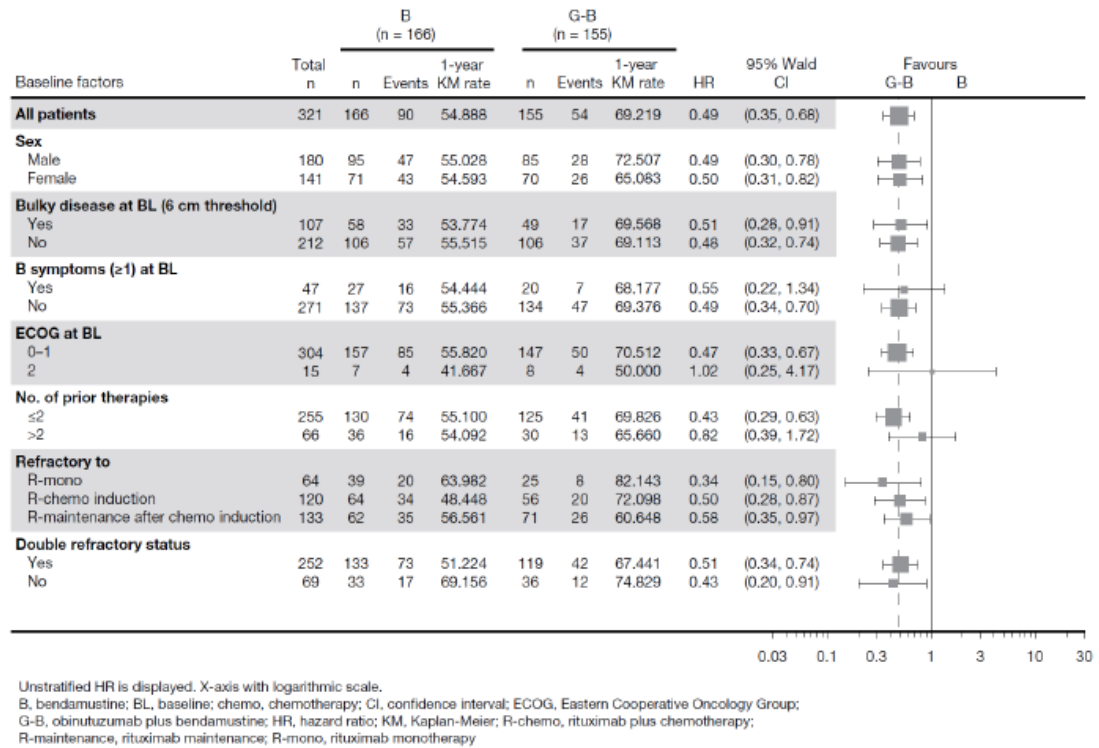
| Baseline factors | Total n | B (n = 166) n | Events | 1-year KM rate | G-B (n = 155) n | Events | 1-year KM rate | HR | 95% Wald CI | Favours G-B B |
|---|---|---|---|---|---|---|---|---|---|---|
| **All patients** | 321 | 166 | 90 | 54.888 | 155 | 54 | 69.219 | 0.49 | (0.35, 0.68) | |
| **Sex** | | | | | | | | | | |
| Male | 180 | 95 | 47 | 55.028 | 85 | 28 | 72.507 | 0.49 | (0.30, 0.78) | |
| Female | 141 | 71 | 43 | 54.593 | 70 | 26 | 65.083 | 0.50 | (0.31, 0.82) | |
| **Bulky disease at BL (6 cm threshold)** | | | | | | | | | | |
| Yes | 107 | 58 | 33 | 53.774 | 49 | 17 | 69.568 | 0.51 | (0.28, 0.91) | |
| No | 212 | 106 | 57 | 55.515 | 106 | 37 | 69.113 | 0.48 | (0.32, 0.74) | |
| **B symptoms (≥1) at BL** | | | | | | | | | | |
| Yes | 47 | 27 | 16 | 54.444 | 20 | 7 | 68.177 | 0.55 | (0.22, 1.34) | |
| No | 271 | 137 | 73 | 55.366 | 134 | 47 | 69.376 | 0.49 | (0.34, 0.70) | |
| **ECOG at BL** | | | | | | | | | | |
| 0–1 | 304 | 157 | 85 | 55.820 | 147 | 50 | 70.512 | 0.47 | (0.33, 0.67) | |
| 2 | 15 | 7 | 4 | 41.667 | 8 | 4 | 50.000 | 1.02 | (0.25, 4.17) | |
| **No. of prior therapies** | | | | | | | | | | |
| ≤2 | 255 | 130 | 74 | 55.100 | 125 | 41 | 69.826 | 0.43 | (0.29, 0.63) | |
| >2 | 66 | 36 | 16 | 54.092 | 30 | 13 | 65.660 | 0.82 | (0.39, 1.72) | |
| **Refractory to** | | | | | | | | | | |
| R-mono | 64 | 39 | 20 | 63.982 | 25 | 8 | 82.143 | 0.34 | (0.15, 0.80) | |
| R-chemo induction | 120 | 64 | 34 | 48.448 | 56 | 20 | 72.098 | 0.50 | (0.28, 0.87) | |
| R-maintenance after chemo induction | 133 | 62 | 35 | 56.561 | 71 | 26 | 60.648 | 0.58 | (0.35, 0.97) | |
| **Double refractory status** | | | | | | | | | | |
| Yes | 252 | 133 | 73 | 51.224 | 119 | 42 | 67.441 | 0.51 | (0.34, 0.74) | |
| No | 69 | 33 | 17 | 69.156 | 36 | 12 | 74.829 | 0.43 | (0.20, 0.91) | |

0.03 0.1 0.3 1 3 10 30

Unstratified HR is displayed. X-axis with logarithmic scale.
B, bendamustine; BL, baseline; chemo, chemotherapy; CI, confidence interval; ECOG, Eastern Cooperative Oncology Group; G-B, obinutuzumab plus bendamustine; HR, hazard ratio; KM, Kaplan-Meier; R-chemo, rituximab plus chemotherapy; R-maintenance, rituximab maintenance; R-mono, rituximab monotherapy